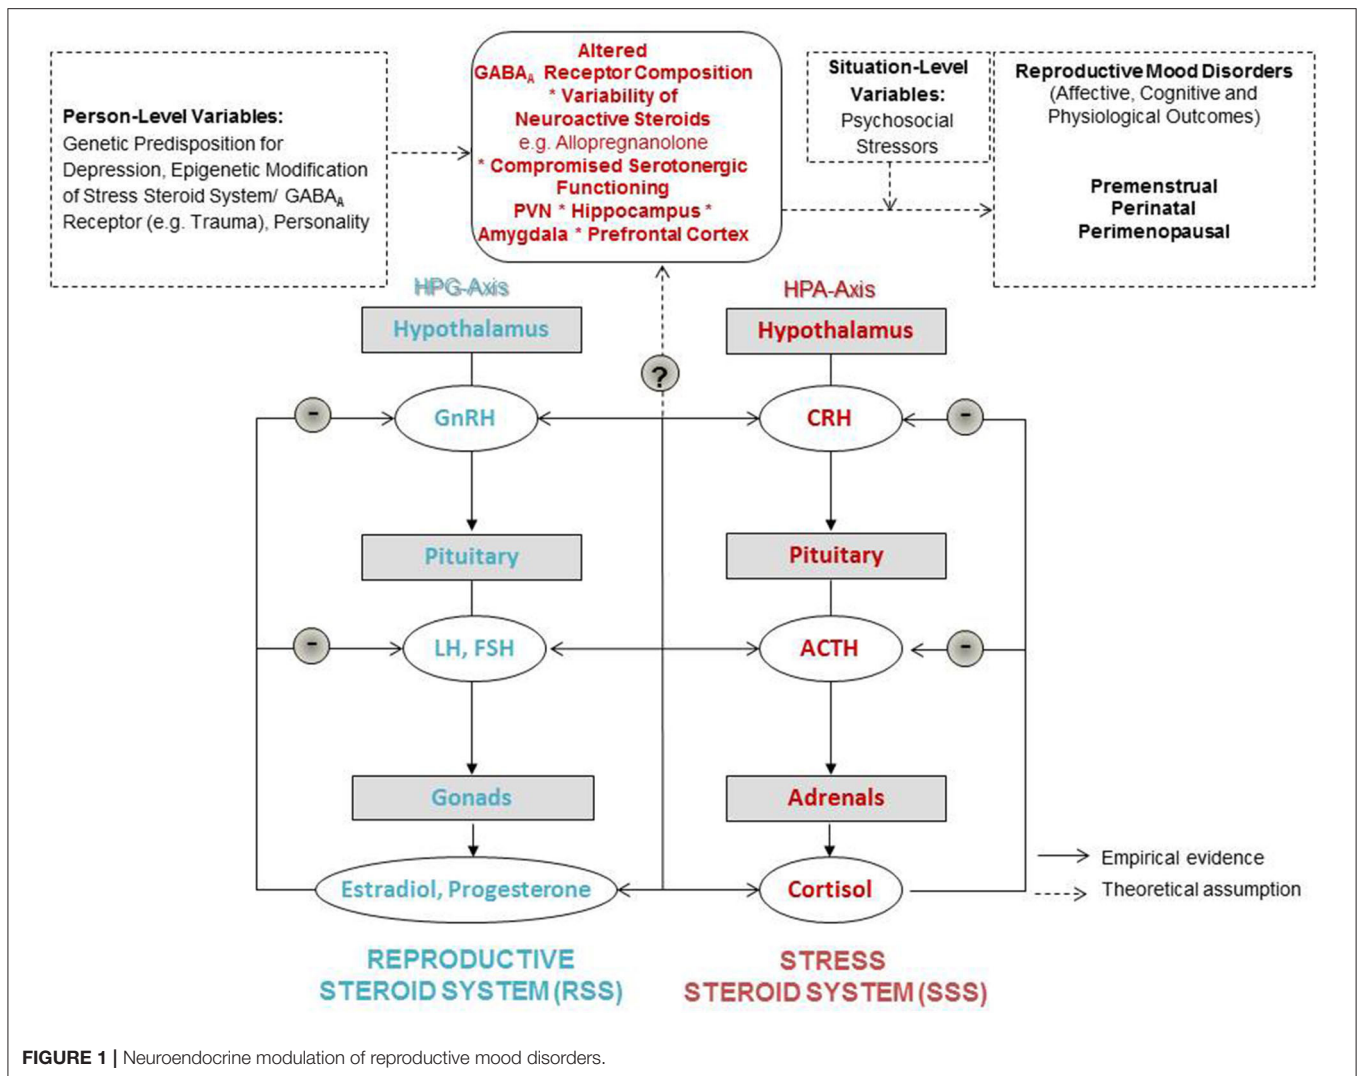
Person-Level Variables:
Genetic Predisposition for Depression, Epigenetic Modification of Stress Steroid System/ $GABA_A$ Receptor (e.g. Trauma), Personality

Altered
$GABA_A$ Receptor Composition
* Variability of Neuroactive Steroids
e.g. Allopregnanolone
* Compromised Serotonergic Functioning
PVN * Hippocampus * Amygdala * Prefrontal Cortex

Situation-Level Variables:
Psychosocial Stressors

Reproductive Mood Disorders
(Affective, Cognitive and Physiological Outcomes)

Premenstrual
Perinatal
Perimenopausal

HPG-Axis

Hypothalamus

GnRH

Pituitary

LH, FSH

Gonads

Estradiol, Progesterone

?

-

-

HPA-Axis

Hypothalamus

CRH

Pituitary

ACTH

Adrenals

Cortisol

-

-

Empirical evidence
Theoretical assumption

REPRODUCTIVE STEROID SYSTEM (RSS)

STRESS STEROID SYSTEM (SSS)

FIGURE 1 | Neuroendocrine modulation of reproductive mood disorders.